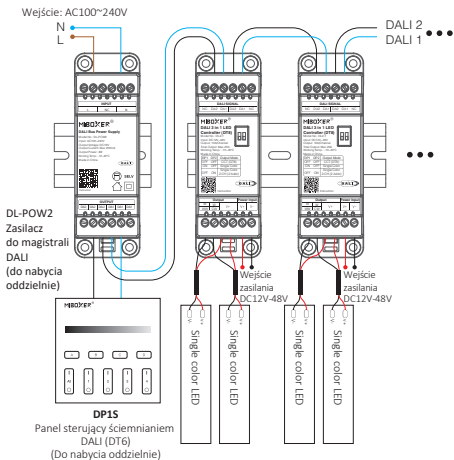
Wejście: AC100~240V
N
L

DALI 2
DALI 1

INPUT
MiBOXER
DALI Bus Power Supply
SELV

OUTPUT

DALI SIGNAL
MiBOXER
DALI 2 in 1 LED Controller (DT8)
DALI

Output
Power Input

DALI SIGNAL
MiBOXER
DALI 2 in 1 LED Controller (DT8)
DALI

Output
Power Input

DL-POW2
Zasilacz do magistrali DALI
(do nabycia oddzielnie)

Wejście zasilania DC12V-48V

Wejście zasilania DC12V-48V

MiBOXER

Single color LED
Single color LED
Single color LED
Single color LED

DP1S
Panel sterujący ściemnianiem DALI (DT6)
(Do nabycia oddzielnie)